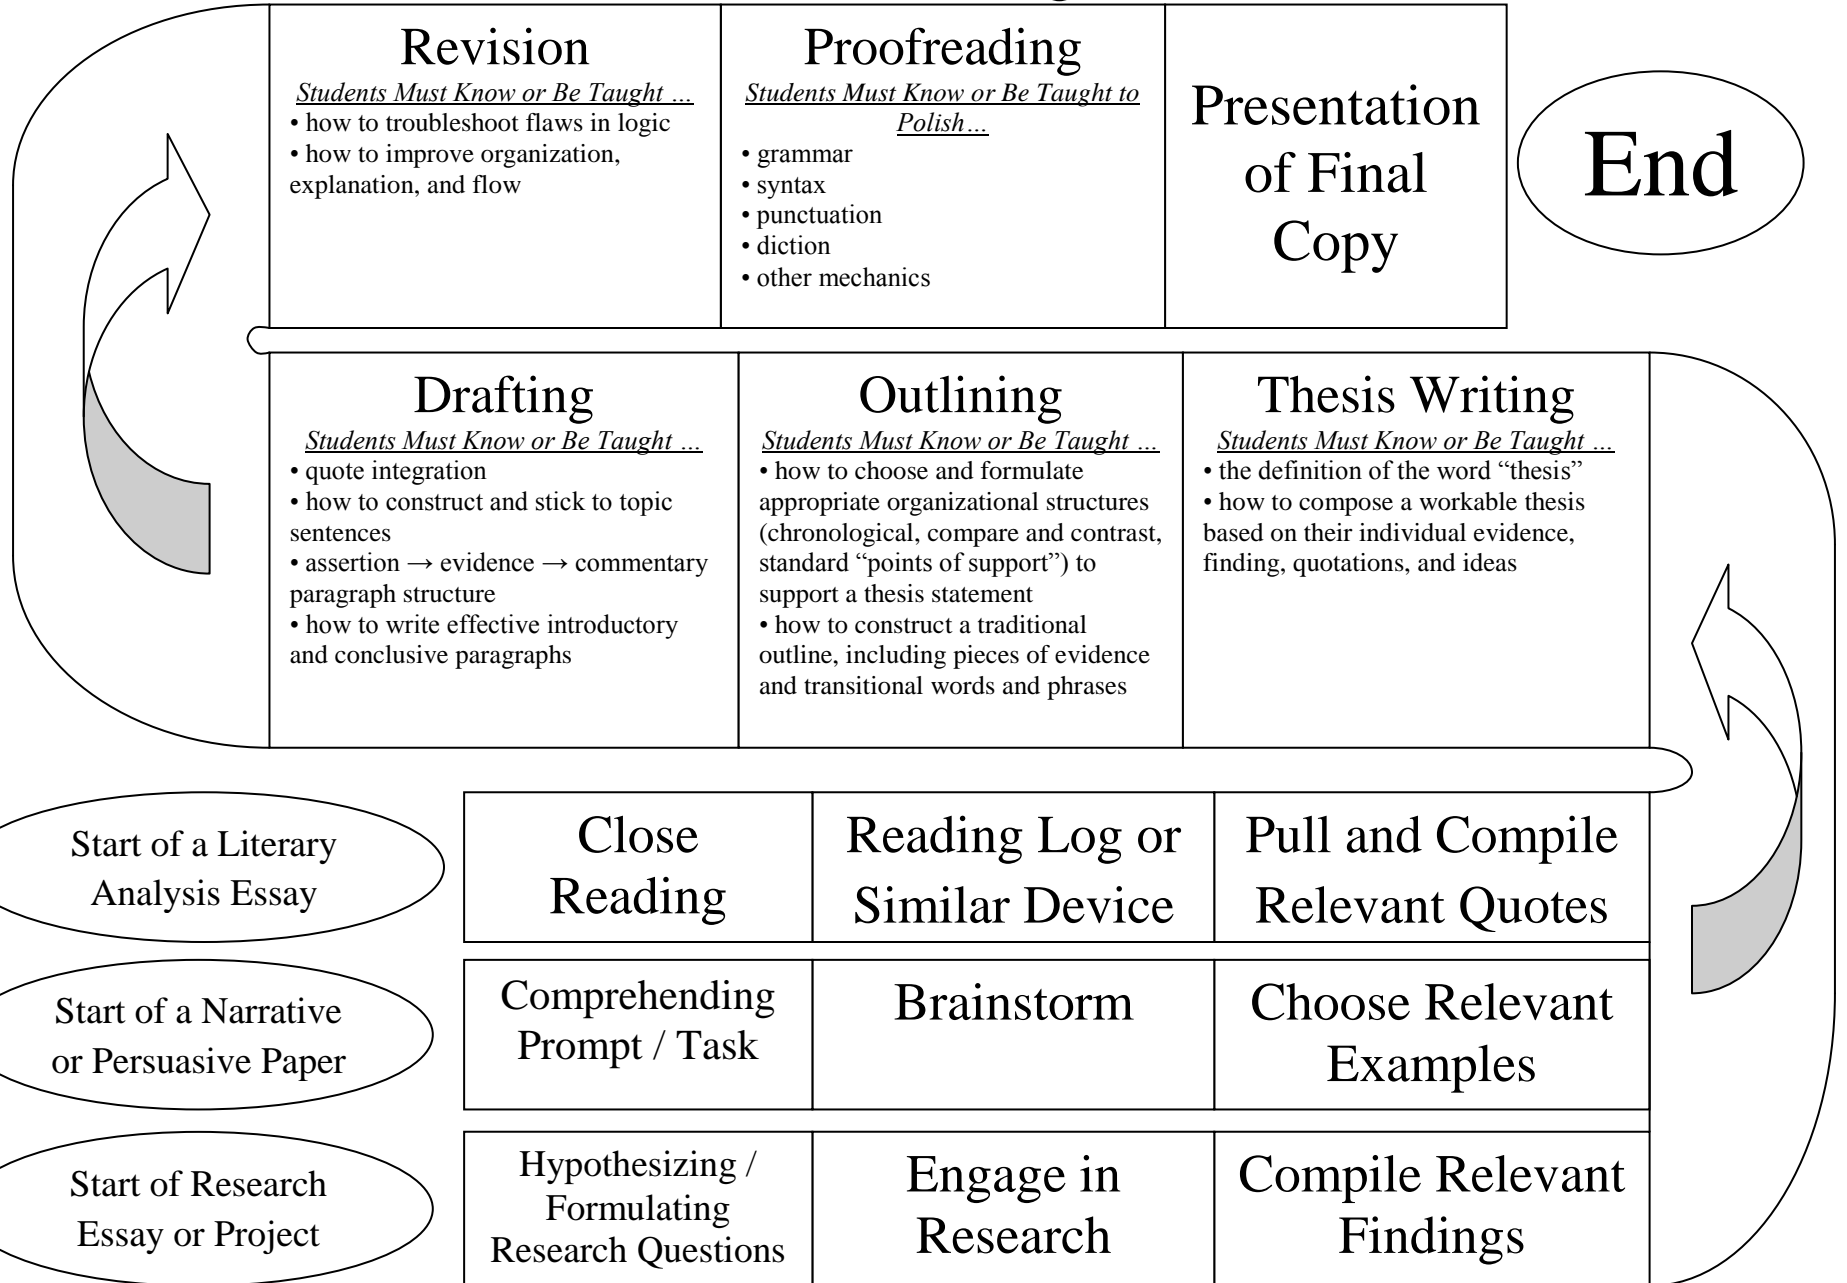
Revision

Students Must Know or Be Taught …

• how to troubleshoot flaws in logic
• how to improve organization, explanation, and flow

Proofreading

Students Must Know or Be Taught to Polish…

• grammar
• syntax
• punctuation
• diction
• other mechanics

Presentation of Final Copy

End

Drafting

Students Must Know or Be Taught …

• quote integration
• how to construct and stick to topic sentences
• assertion → evidence → commentary paragraph structure
• how to write effective introductory and conclusive paragraphs

Outlining

Students Must Know or Be Taught …

• how to choose and formulate appropriate organizational structures (chronological, compare and contrast, standard "points of support") to support a thesis statement
• how to construct a traditional outline, including pieces of evidence and transitional words and phrases

Thesis Writing

Students Must Know or Be Taught …

• the definition of the word "thesis"
• how to compose a workable thesis based on their individual evidence, finding, quotations, and ideas

Start of a Literary Analysis Essay

| Close Reading | Reading Log or Similar Device | Pull and Compile Relevant Quotes |
|---|---|---|

Start of a Narrative or Persuasive Paper

| Comprehending Prompt / Task | Brainstorm | Choose Relevant Examples |
|---|---|---|

Start of Research Essay or Project

| Hypothesizing / Formulating Research Questions | Engage in Research | Compile Relevant Findings |
|---|---|---|